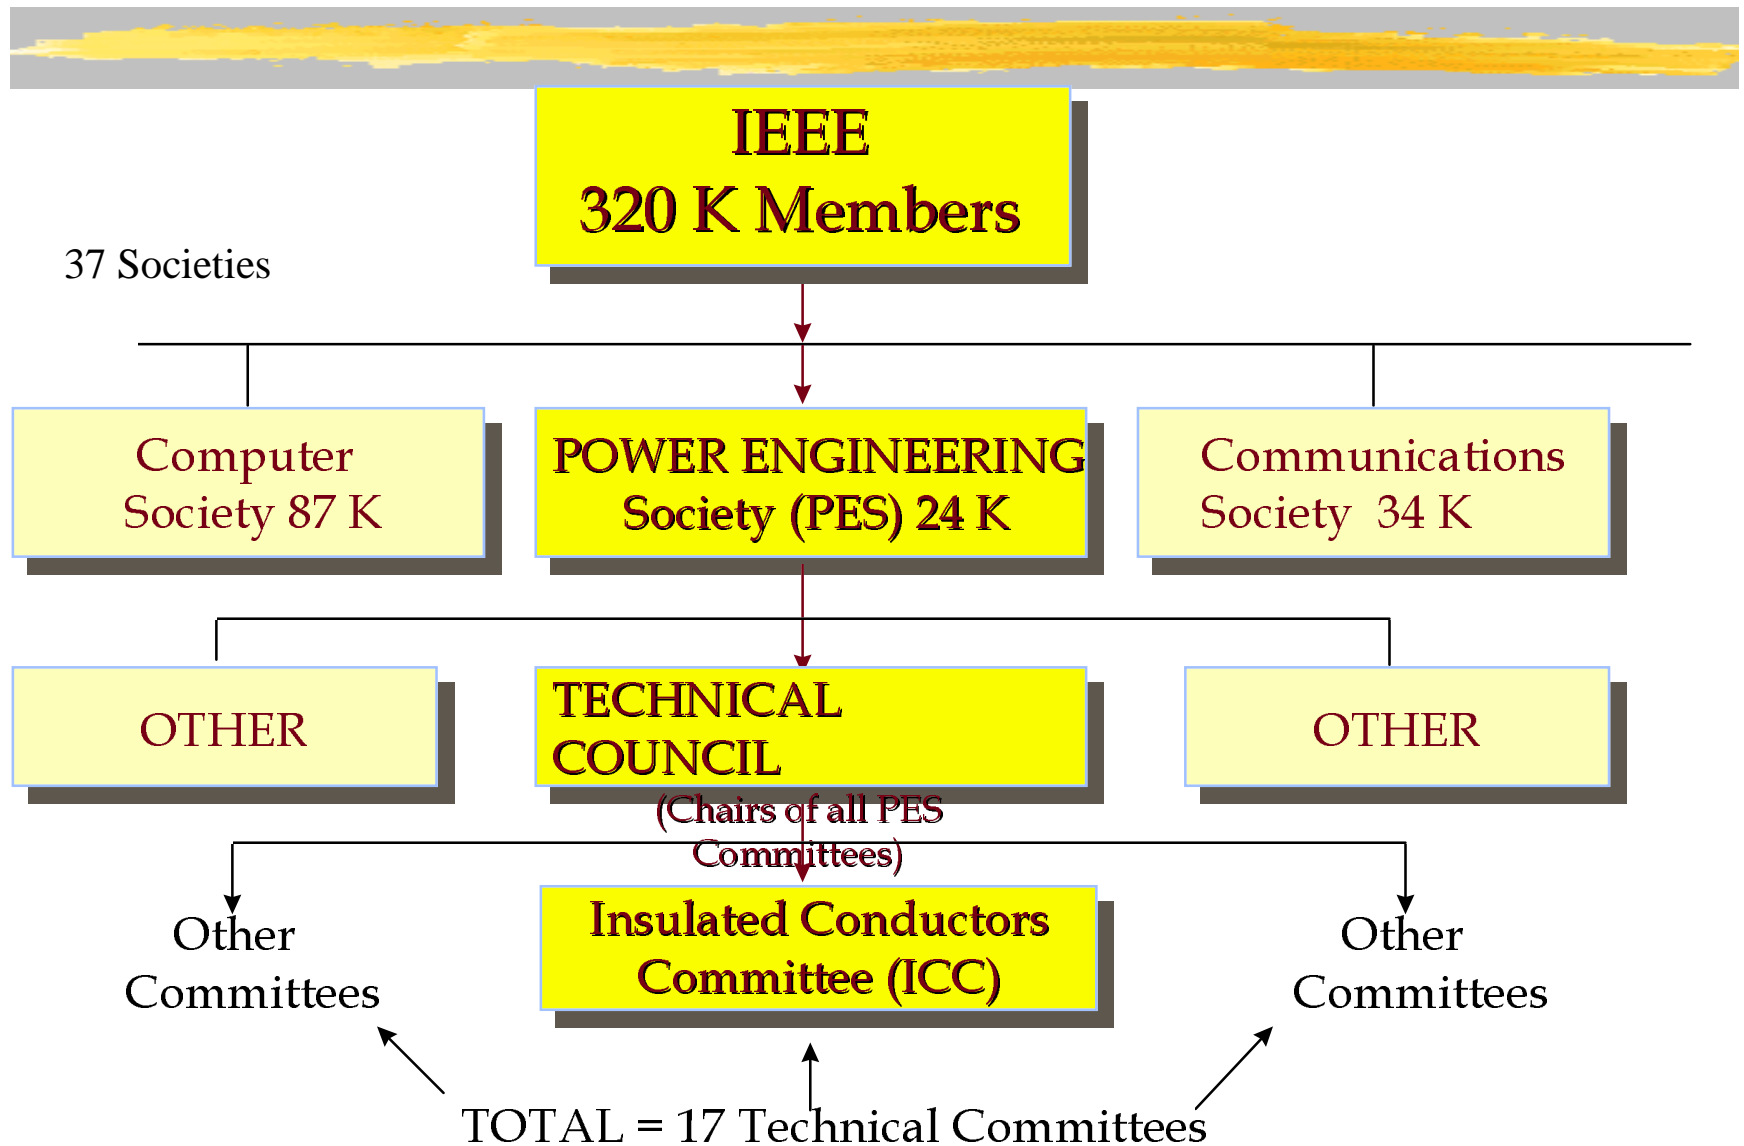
IEEE
320 K Members

37 Societies

Computer Society 87 K

POWER ENGINEERING Society (PES) 24 K

Communications Society 34 K

OTHER

TECHNICAL COUNCIL

OTHER

(Chairs of all PES Committees)

Other Committees

Insulated Conductors Committee (ICC)

Other Committees

TOTAL = 17 Technical Committees